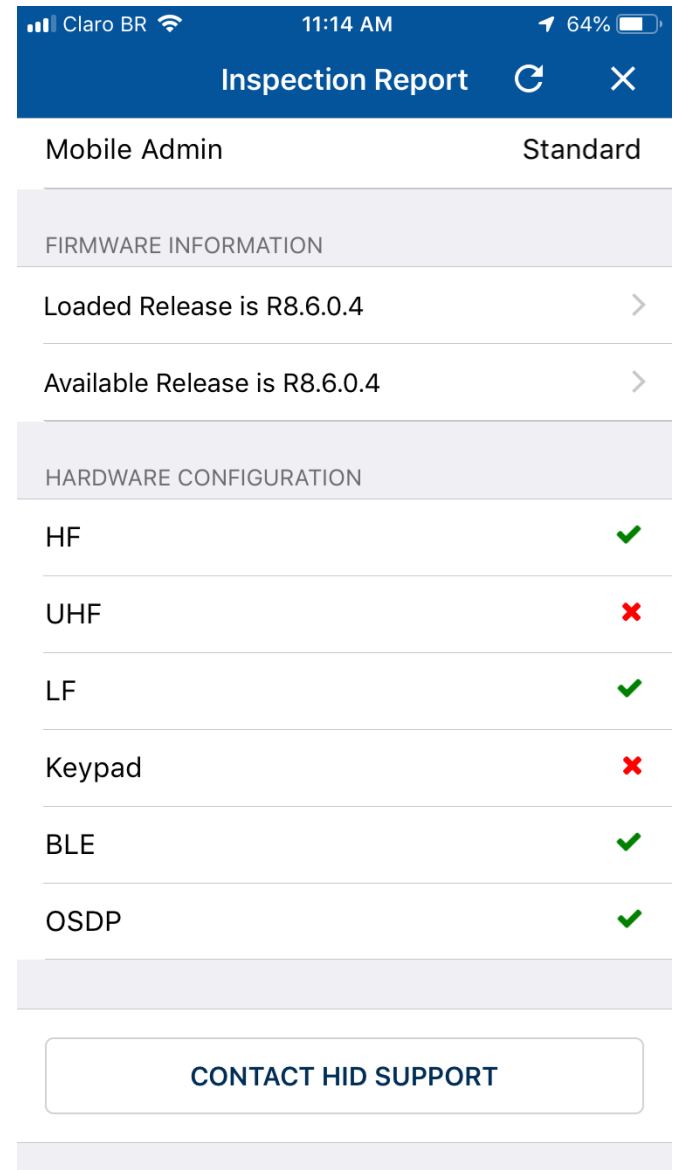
Claro BR 11:14 AM 64%

Inspection Report

Mobile Admin Standard

FIRMWARE INFORMATION

Loaded Release is R8.6.0.4

Available Release is R8.6.0.4

HARDWARE CONFIGURATION

HF ✔

UHF ✖

LF ✔

Keypad ✖

BLE ✔

OSDP ✔

CONTACT HID SUPPORT